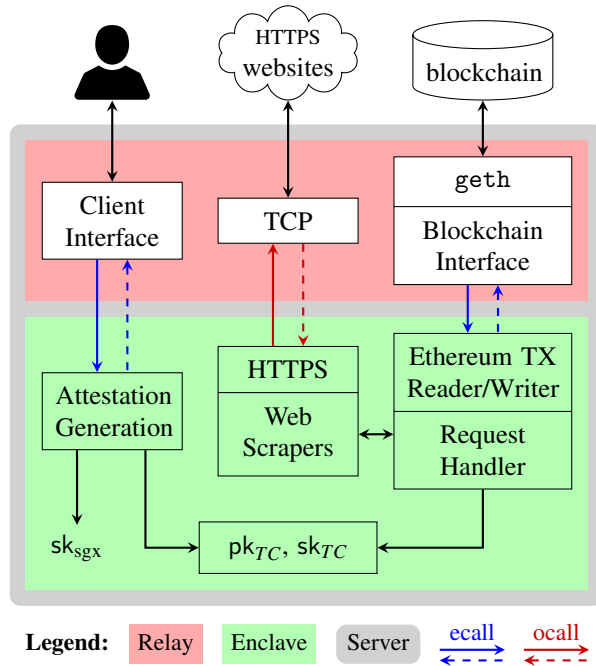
HTTPS websites

blockchain

Client Interface

TCP

geth

Blockchain Interface

Attestation Generation

HTTPS

Web Scrapers

Ethereum TX Reader/Writer

Request Handler

$\mathsf{sk}_{\text{sgx}}$

$\mathsf{pk}_{TC}$, $\mathsf{sk}_{TC}$

Legend: Relay Enclave Server ecall ocall